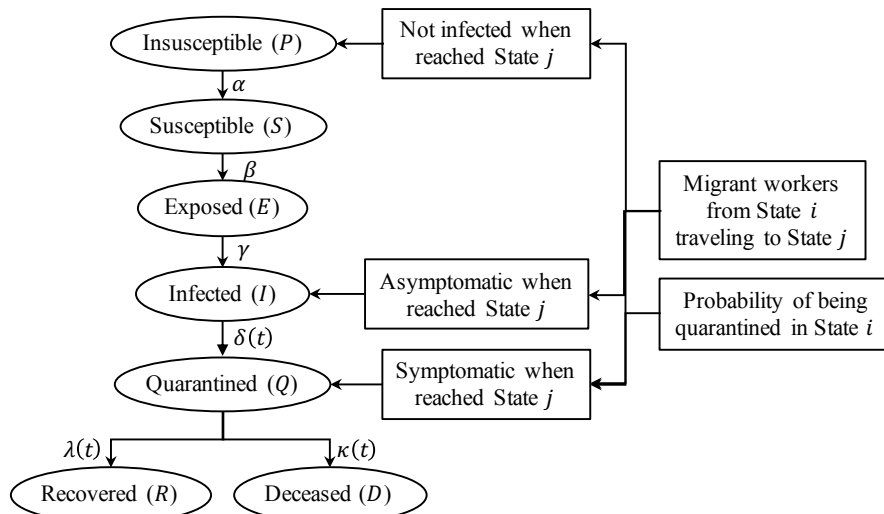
Insusceptible $(P)$

$\alpha$

Susceptible $(S)$

$\beta$

Exposed $(E)$

$\gamma$

Infected $(I)$

$\delta(t)$

Quarantined $(Q)$

$\lambda(t)$

$\kappa(t)$

Recovered $(R)$

Deceased $(D)$

Not infected when reached State $j$

Asymptomatic when reached State $j$

Symptomatic when reached State $j$

Migrant workers from State $i$ traveling to State $j$

Probability of being quarantined in State $i$